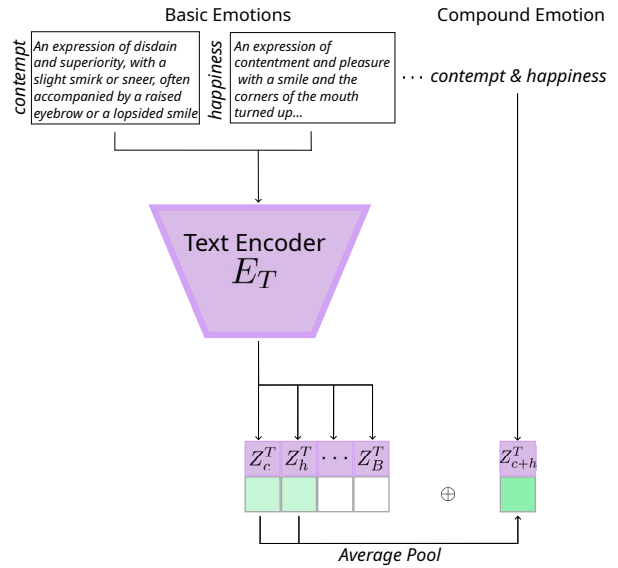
Basic Emotions

Compound Emotion

contempt

An expression of disdain and superiority, with a slight smirk or sneer, often accompanied by a raised eyebrow or a lopsided smile

happiness

An expression of contentment and pleasure with a smile and the corners of the mouth turned up...

$\cdots$ contempt & happiness

Text Encoder
$E_T$

$Z_c^T$ $Z_h^T$ $\cdots$ $Z_B^T$

$\oplus$

$Z_{c+h}^T$

Average Pool